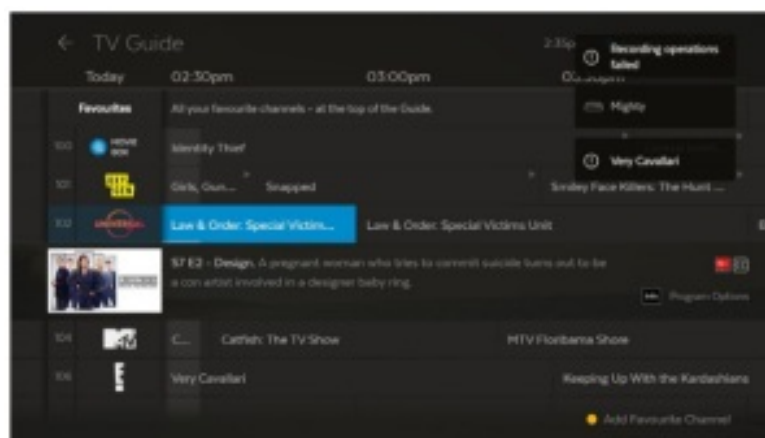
← TV Guide

Today 02:30pm 03:00pm

2:35p

Recording operations failed

Mighty

Very Cavallari

Favourites All your favourite channels – at the top of the Guide.

100 MOVIE BOX Identity Thief

101 Girls, Gun... Snapped Smiley Face Killers: The Hunt ...

102 Law & Order: Special Victim... Law & Order: Special Victims Unit

S7 E2 - Design. A pregnant woman who tries to commit suicide turns out to be a con artist involved in a designer baby ring.

Program Options

104 C... Catfish: The TV Show MTV Floribama Shore

105 E! Very Cavallari Keeping Up With the Kardashians

Add Favourite Channel